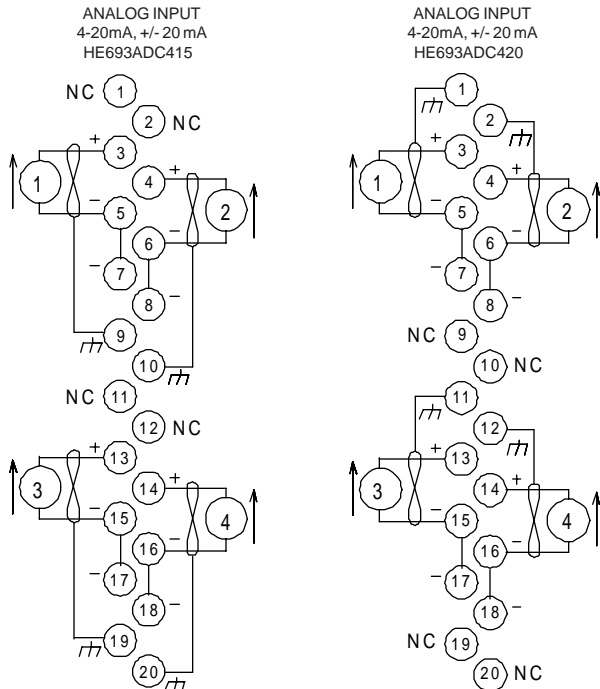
ANALOG INPUT
4-20mA, +/- 20 mA
HE693ADC415

NC 1
2 NC
+ 3
1
4 +
– 5
2
6 –
– 7
8 –
9
10
NC 11
12 NC
+ 13
3
14 +
– 15
4
16 –
– 17
18 –
19
20

ANALOG INPUT
4-20mA, +/- 20 mA
HE693ADC420

1
2
+ 3
1
4 +
– 5
2
6 –
– 7
8 –
NC 9
10 NC
11
12
+ 13
3
14 +
– 15
4
16 –
– 17
18 –
NC 19
20 NC